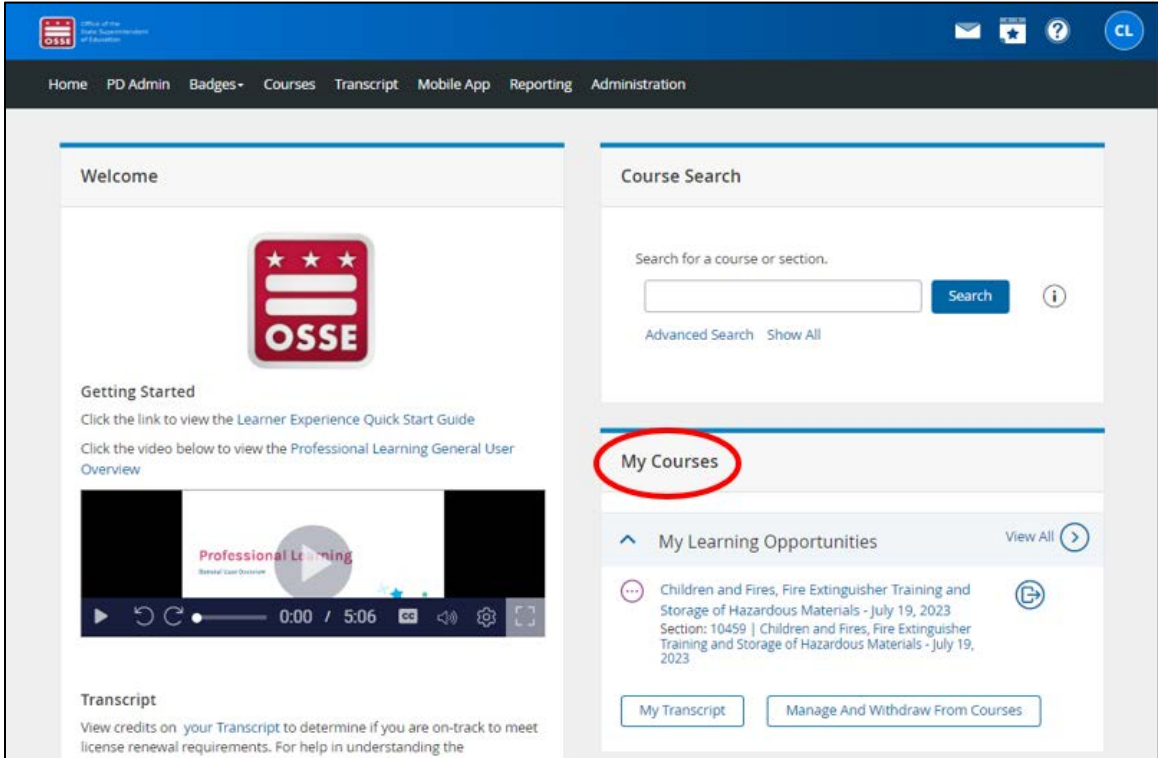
OSSE Office of the State Superintendent of Education

CL

Home PD Admin Badges Courses Transcript Mobile App Reporting Administration

Welcome

OSSE

Getting Started

Click the link to view the Learner Experience Quick Start Guide

Click the video below to view the Professional Learning General User Overview

Professional L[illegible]ning

0:00 / 5:06

Transcript

View credits on your Transcript to determine if you are on-track to meet license renewal requirements. For help in understanding the

Course Search

Search for a course or section.

Search

Advanced Search Show All

My Courses

My Learning Opportunities

View All

Children and Fires, Fire Extinguisher Training and Storage of Hazardous Materials - July 19, 2023

Section: 10459 | Children and Fires, Fire Extinguisher Training and Storage of Hazardous Materials - July 19, 2023

My Transcript

Manage And Withdraw From Courses